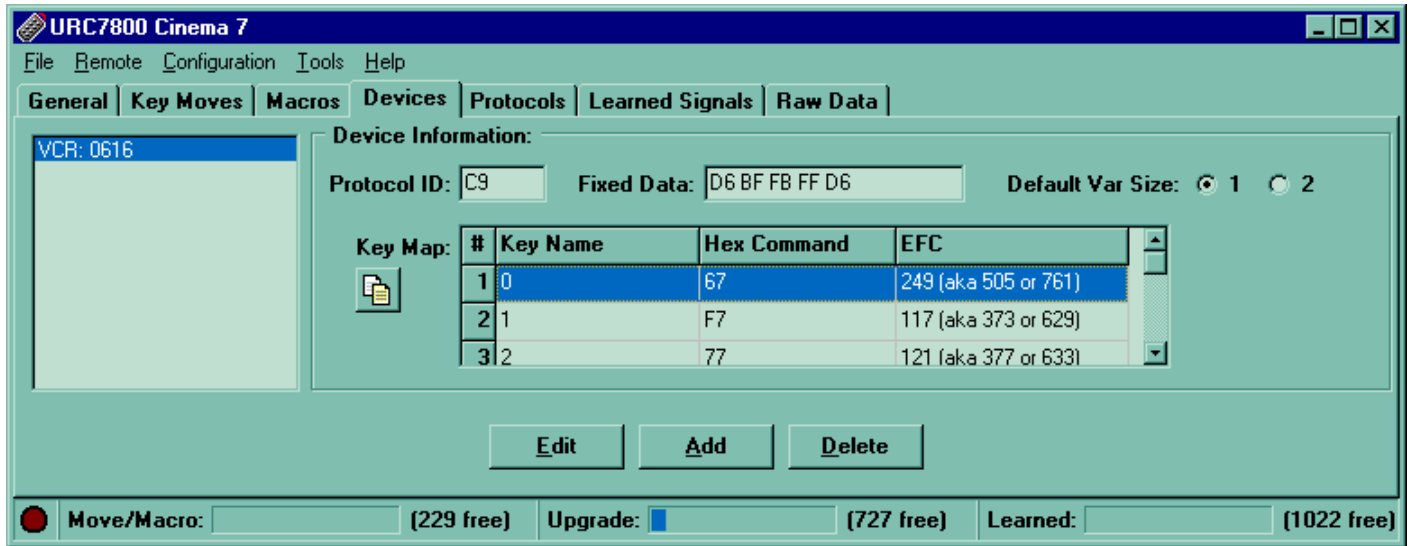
URC7800 Cinema 7

File Remote Configuration Tools Help

General | Key Moves | Macros | Devices | Protocols | Learned Signals | Raw Data

VCR: 0616

Device Information:

Protocol ID: C9 Fixed Data: D6 BF FB FF D6 Default Var Size: 1 2

Key Map:

| # | Key Name | Hex Command | EFC |
|---|---|---|---|
| 1 | 0 | 67 | 249 (aka 505 or 761) |
| 2 | 1 | F7 | 117 (aka 373 or 629) |
| 3 | 2 | 77 | 121 (aka 377 or 633) |

Edit Add Delete

Move/Macro: (229 free) Upgrade: (727 free) Learned: (1022 free)